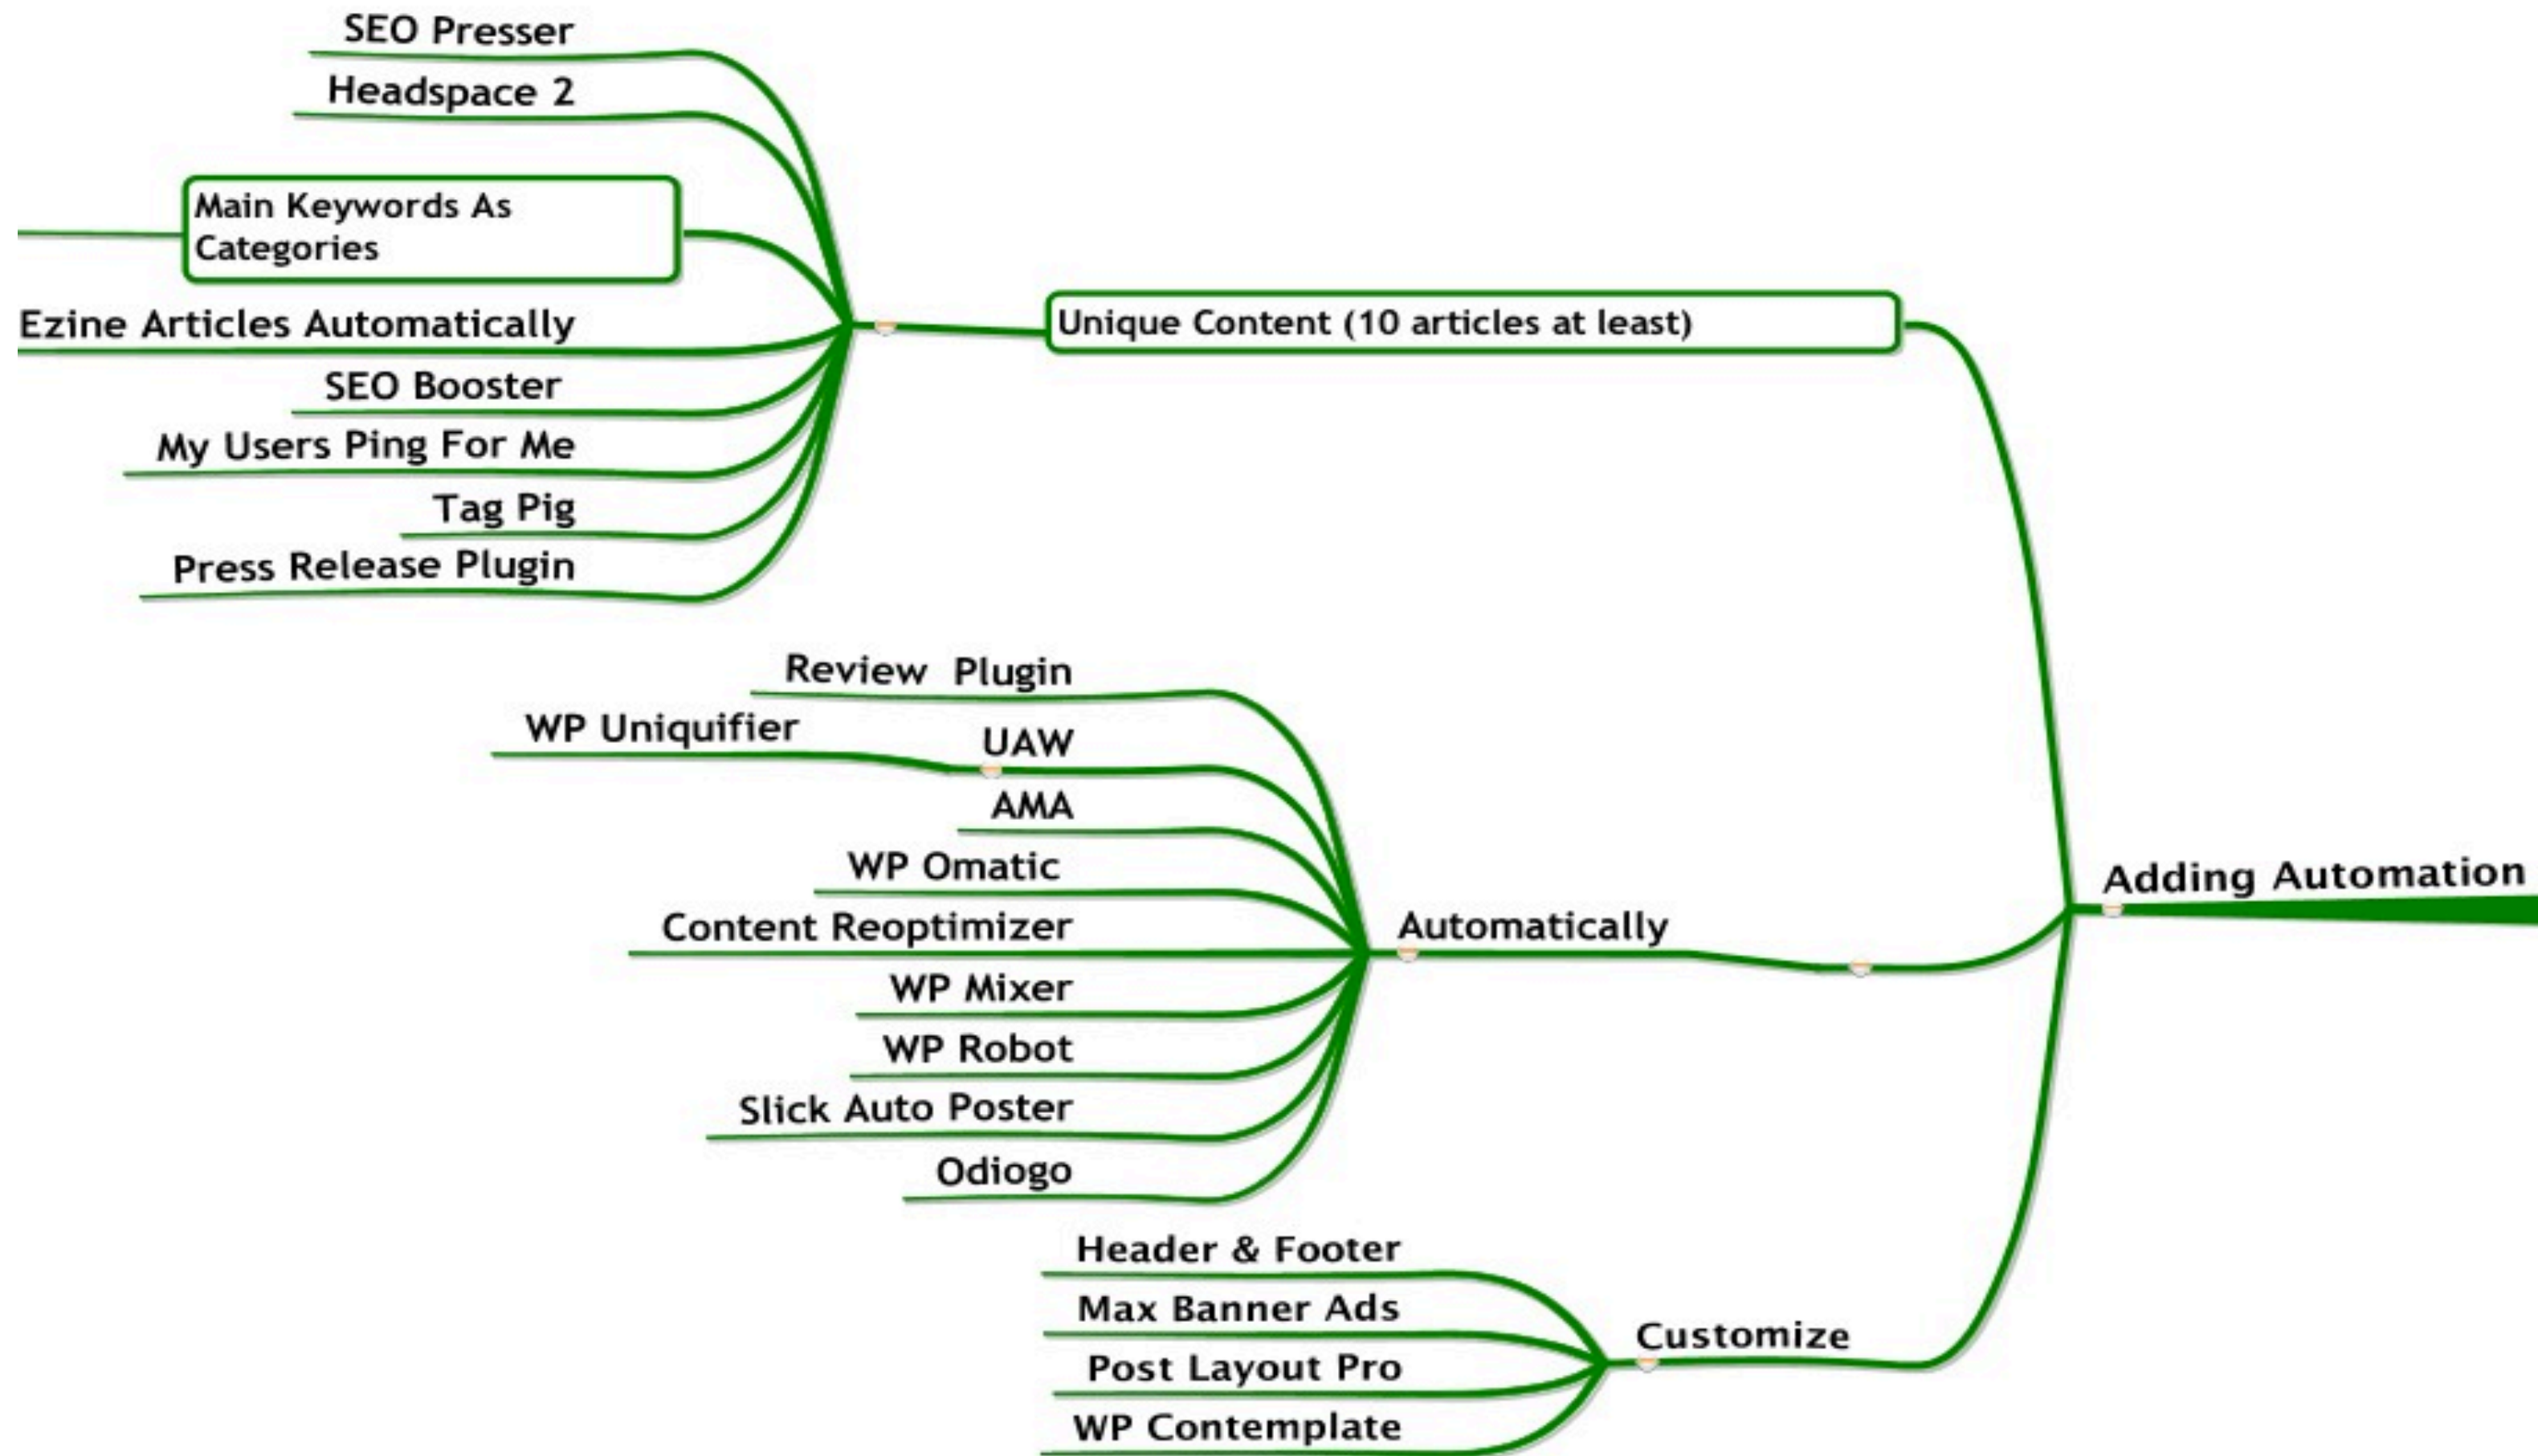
SEO Presser
Headspace 2
Main Keywords As Categories
Ezine Articles Automatically
SEO Booster
My Users Ping For Me
Tag Pig
Press Release Plugin
Unique Content (10 articles at least)
Review Plugin
WP Uniquifier
UAW
AMA
WP Omatic
Content Reoptimizer
WP Mixer
WP Robot
Slick Auto Poster
Odiogo
Automatically
Adding Automation
Header & Footer
Max Banner Ads
Post Layout Pro
WP Contemplate
Customize